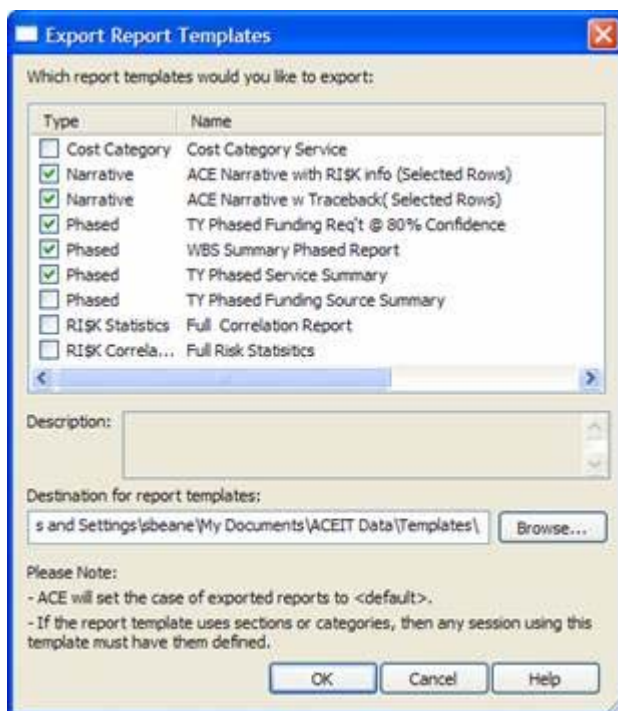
Export Report Templates

Which report templates would you like to export:

| Type | Name |
|---|---|
| Cost Category | Cost Category Service |
| Narrative | ACE Narrative with RI$K info (Selected Rows) |
| Narrative | ACE Narrative w Traceback( Selected Rows) |
| Phased | TY Phased Funding Req't @ 80% Confidence |
| Phased | WBS Summary Phased Report |
| Phased | TY Phased Service Summary |
| Phased | TY Phased Funding Source Summary |
| RI$K Statistics | Full Correlation Report |
| RI$K Correla... | Full Risk Statisitics |

Description:

Destination for report templates:

s and Settings\sbeane\My Documents\ACEIT Data\Templates\

Browse...

Please Note:
- ACE will set the case of exported reports to <default>.
- If the report template uses sections or categories, then any session using this template must have them defined.

OK Cancel Help